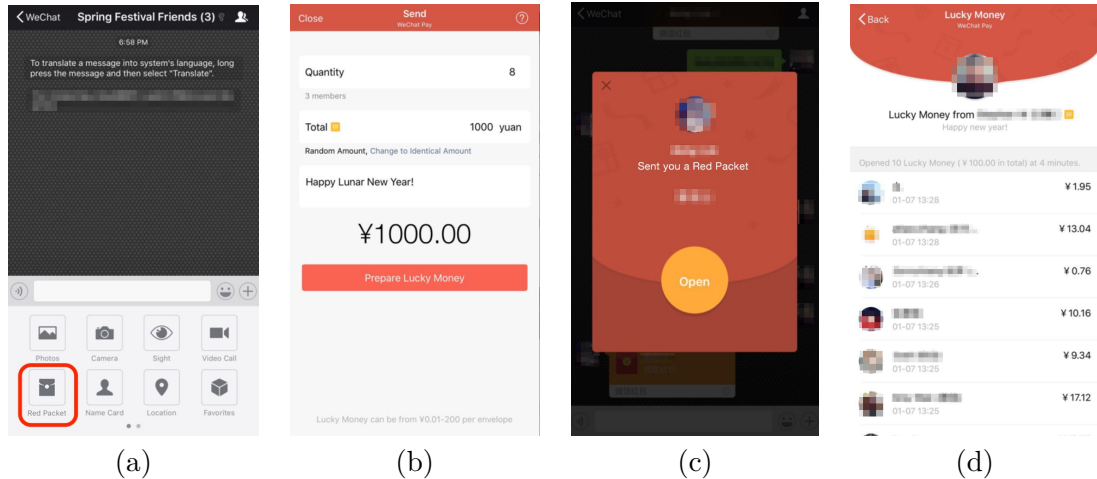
WeChat Spring Festival Friends (3)

6:58 PM

To translate a message into system's language, long press the message and then select "Translate".

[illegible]

Photos Camera Sight Video Call
Red Packet Name Card Location Favorites

(a)

Close Send WeChat Pay

Quantity 8
3 members

Total 1000 yuan
Random Amount, Change to Identical Amount

Happy Lunar New Year!

¥1000.00

Prepare Lucky Money

Lucky Money can be from ¥0.01-200 per envelope

(b)

WeChat

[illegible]
Sent you a Red Packet
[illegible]

Open

(c)

Back Lucky Money WeChat Pay

Lucky Money from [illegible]
Happy new year!

Opened 10 Lucky Money (¥100.00 in total) at 4 minutes.

| | |
|---|---|
| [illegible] 01-07 13:28 | ¥1.95 |
| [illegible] 01-07 13:28 | ¥13.04 |
| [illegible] 01-07 13:26 | ¥0.76 |
| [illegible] 01-07 13:25 | ¥10.16 |
| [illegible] 01-07 13:25 | ¥9.34 |
| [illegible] 01-07 13:25 | ¥17.12 |

(d)